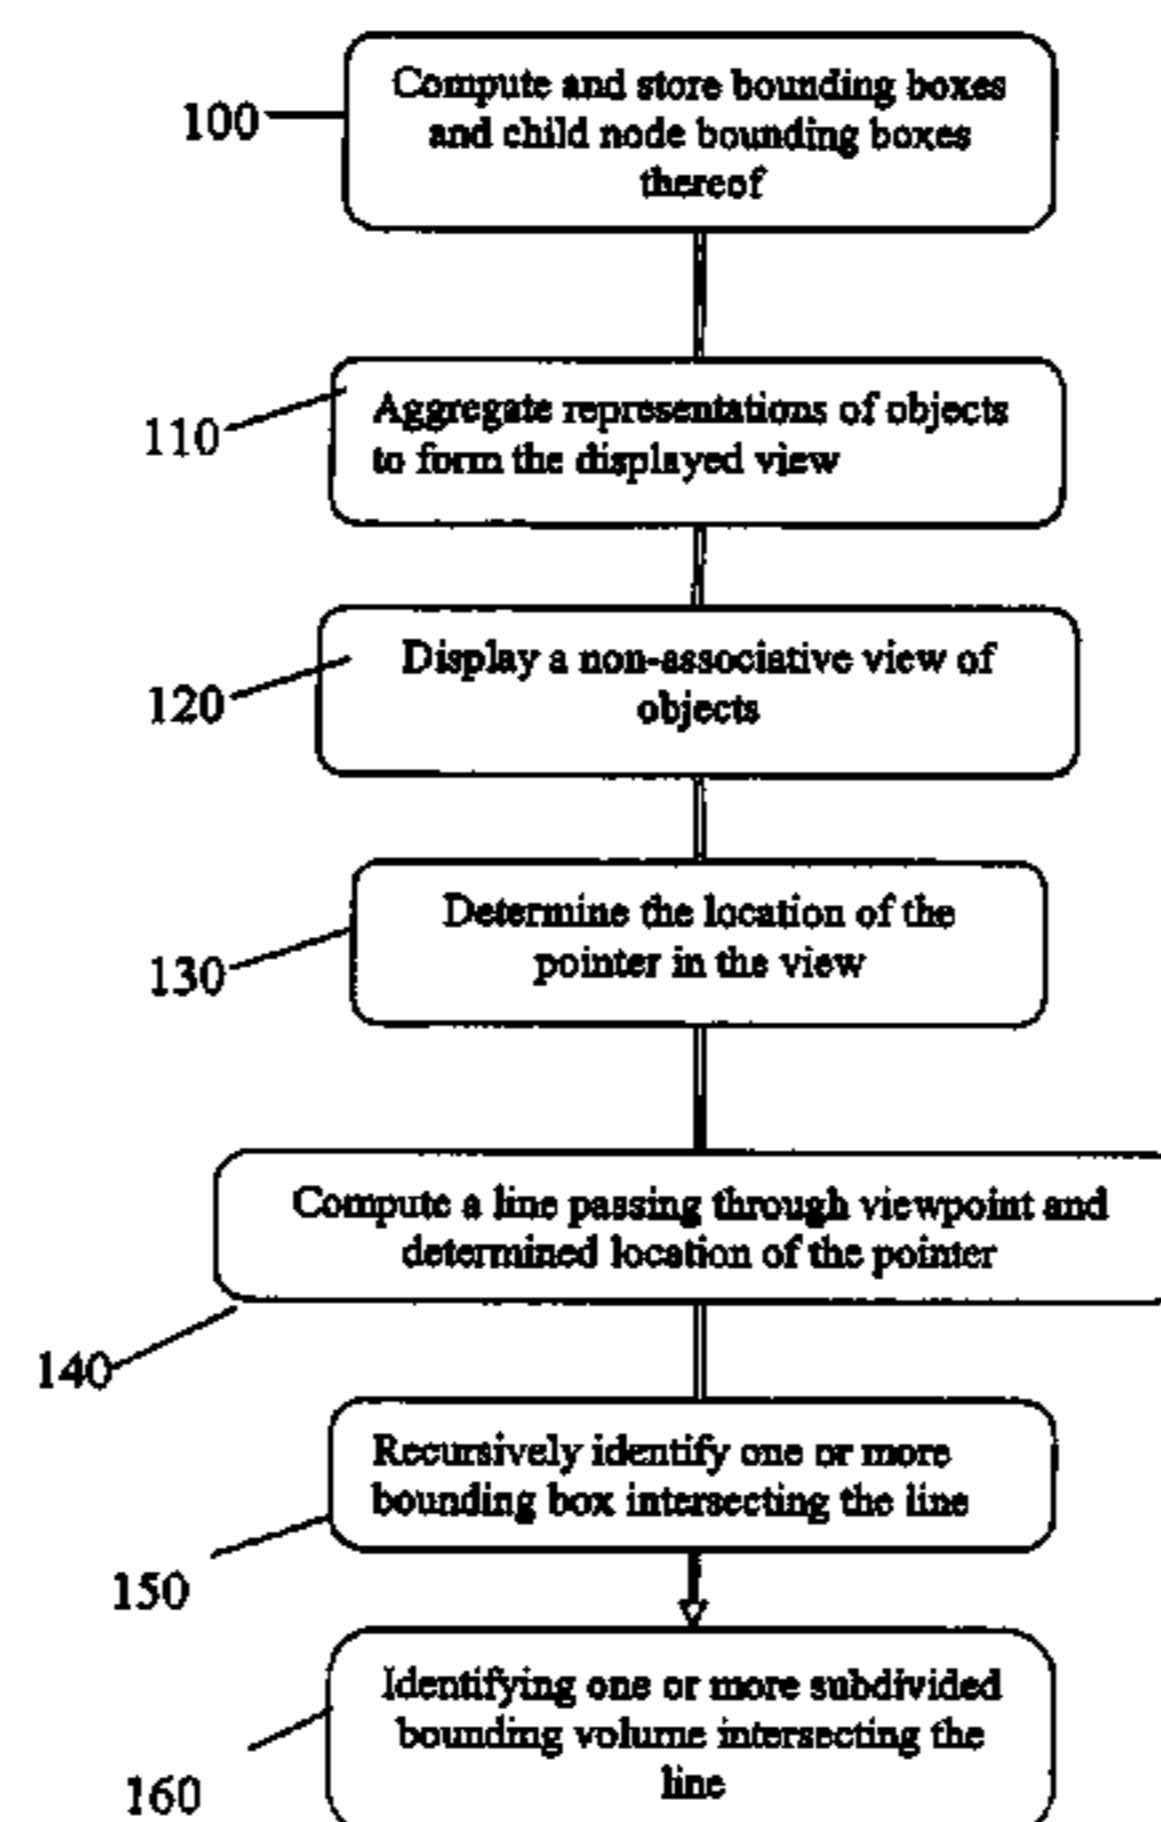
100
Compute and store bounding boxes and child node bounding boxes thereof

110
Aggregate representations of objects to form the displayed view

120
Display a non-associative view of objects

130
Determine the location of the pointer in the view

Compute a line passing through viewpoint and determined location of the pointer
140

Recursively identify one or more bounding box intersecting the line
150

160
Identifying one or more subdivided bounding volume intersecting the line